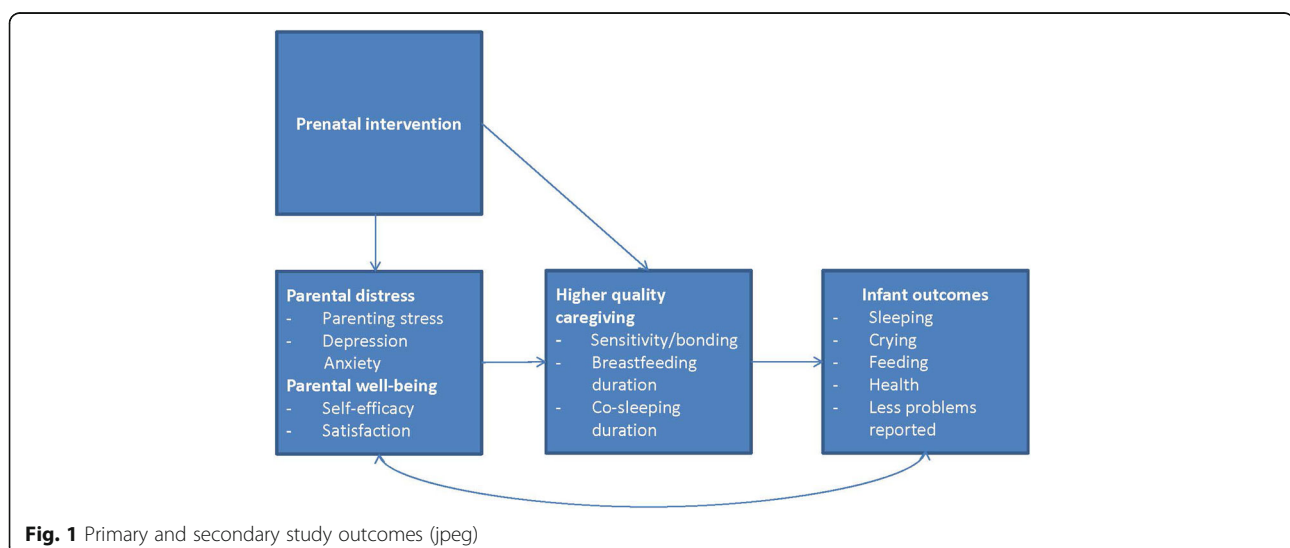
Prenatal intervention

Parental distress
- Parenting stress
- Depression
Anxiety
Parental well-being
- Self-efficacy
- Satisfaction

Higher quality caregiving
- Sensitivity/bonding
- Breastfeeding duration
- Co-sleeping duration

Infant outcomes
- Sleeping
- Crying
- Feeding
- Health
- Less problems reported

Fig. 1 Primary and secondary study outcomes (jpeg)